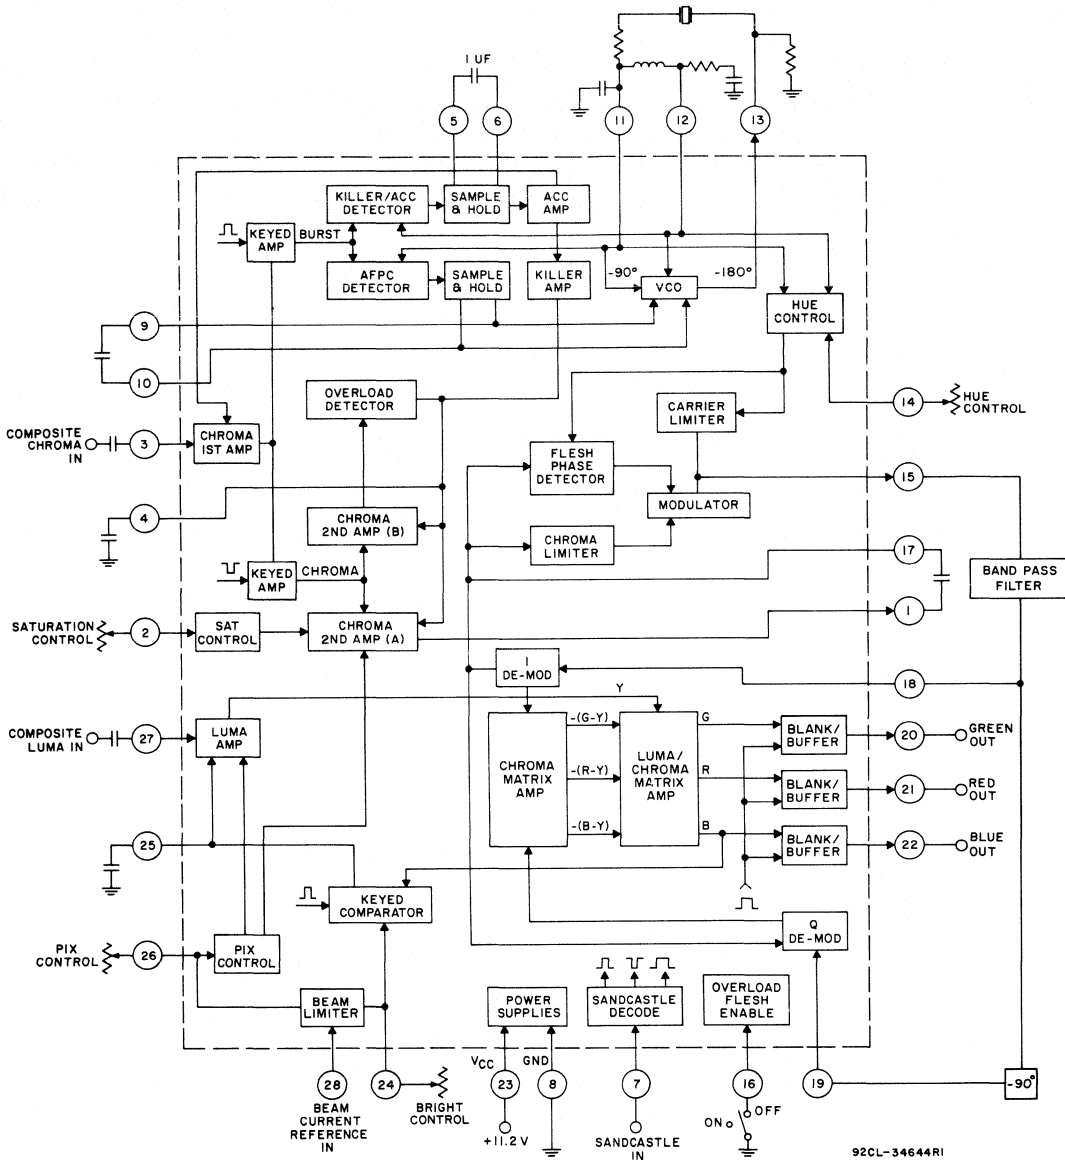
1 UF
5
6
11
12
13
KILLER/ACC DETECTOR
SAMPLE & HOLD
ACC AMP
KEYED AMP
BURST
AFPC DETECTOR
SAMPLE & HOLD
KILLER AMP
-90°
VCO
-180°
HUE CONTROL
9
10
OVERLOAD DETECTOR
CARRIER LIMITER
14
HUE CONTROL
COMPOSITE CHROMA IN
3
CHROMA 1ST AMP
FLESH PHASE DETECTOR
15
MODULATOR
4
CHROMA 2ND AMP (B)
CHROMA LIMITER
17
KEYED AMP
CHROMA
BAND PASS FILTER
SATURATION CONTROL
2
SAT CONTROL
CHROMA 2ND AMP (A)
1
I DE-MOD
18
Y
COMPOSITE LUMA IN
27
LUMA AMP
-(G-Y)
G
BLANK/ BUFFER
20
GREEN OUT
CHROMA MATRIX AMP
-(R-Y)
LUMA/ CHROMA MATRIX AMP
R
BLANK/ BUFFER
21
RED OUT
-(B-Y)
B
BLANK/ BUFFER
22
BLUE OUT
25
KEYED COMPARATOR
Q DE-MOD
PIX CONTROL
26
PIX CONTROL
BEAM LIMITER
POWER SUPPLIES
SANDCASTLE DECODE
OVERLOAD FLESH ENABLE
$V_{CC}$
GND
28
24
23
8
7
16
19
-90°
BEAM CURRENT REFERENCE IN
BRIGHT CONTROL
+11.2 V
SANDCASTLE IN
ON
OFF
92CL-34644R1